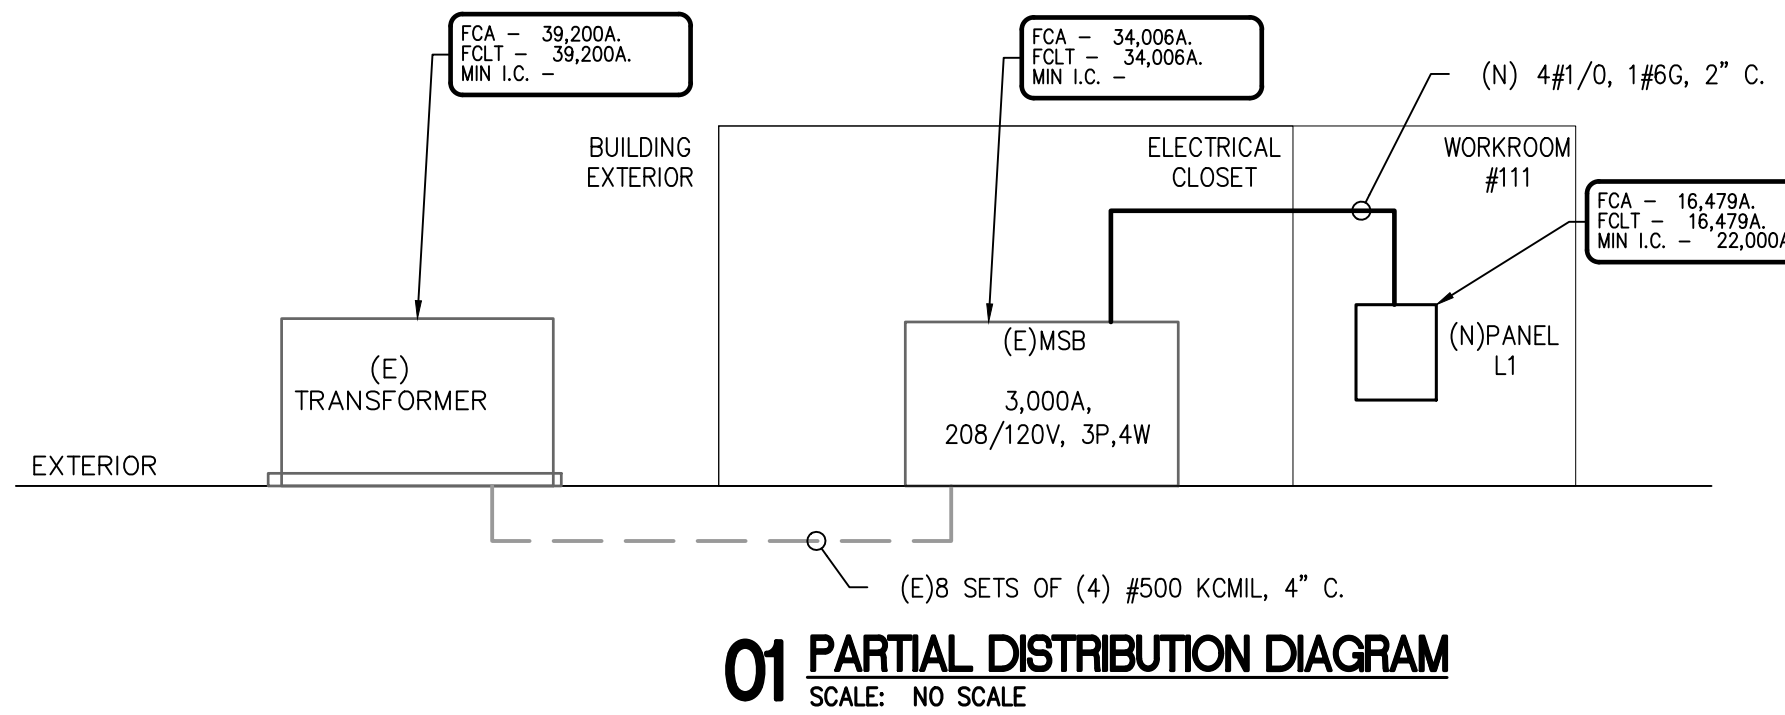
FCA – 39,200A.
FCLT – 39,200A.
MIN I.C. –

FCA – 34,006A.
FCLT – 34,006A.
MIN I.C. –

(N) 4#1/0, 1#6G, 2" C.

BUILDING EXTERIOR

ELECTRICAL CLOSET

WORKROOM #111

FCA – 16,479A.
FCLT – 16,479A.
MIN I.C. – 22,000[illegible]

(E) TRANSFORMER

(E)MSB

3,000A, 208/120V, 3P,4W

(N)PANEL L1

EXTERIOR

(E)8 SETS OF (4) #500 KCMIL, 4" C.

01 PARTIAL DISTRIBUTION DIAGRAM
SCALE: NO SCALE